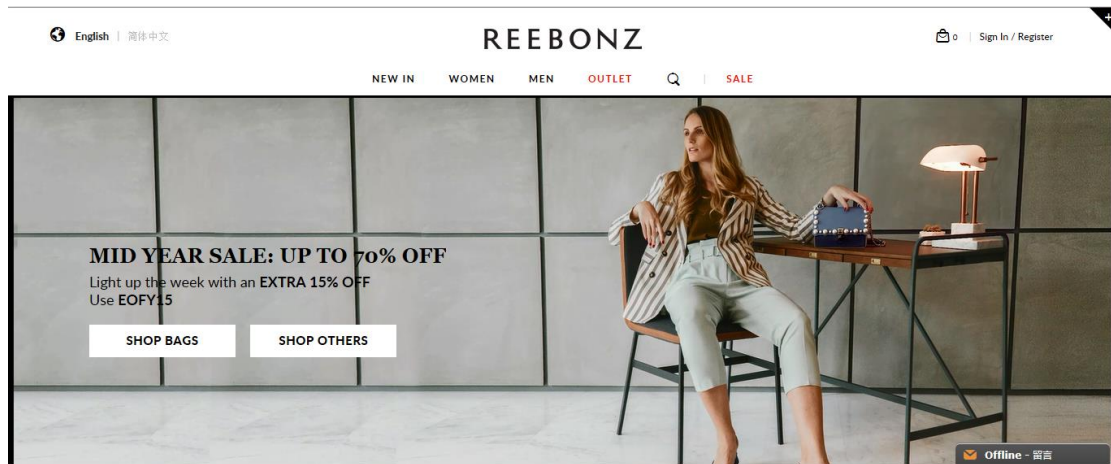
English | 简体中文

REEBONZ

0 | Sign In / Register

NEW IN WOMEN MEN OUTLET SALE

MID YEAR SALE: UP TO 70% OFF

Light up the week with an EXTRA 15% OFF
Use EOFY15

SHOP BAGS

SHOP OTHERS

Offline - 留言